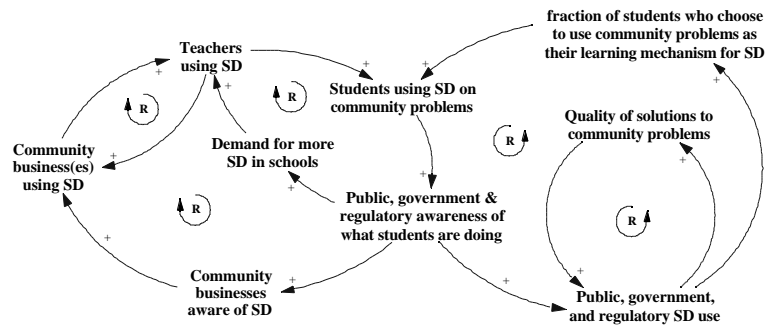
Teachers using SD

Students using SD on community problems

fraction of students who choose to use community problems as their learning mechanism for SD

Quality of solutions to community problems

Community business(es) using SD

Demand for more SD in schools

Public, government & regulatory awareness of what students are doing

Community businesses aware of SD

Public, government, and regulatory SD use

R

R

R

R

R

+

+

+

+

+

+

+

+

+

+

+

+

+

+